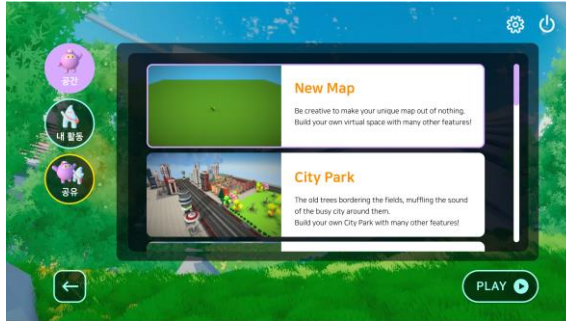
공간

내 활동

공유

New Map

Be creative to make your unique map out of nothing. Build your own virtual space with many other features!

City Park

The old trees bordering the fields, muffling the sound of the busy city around them. Build your own City Park with many other features!

PLAY